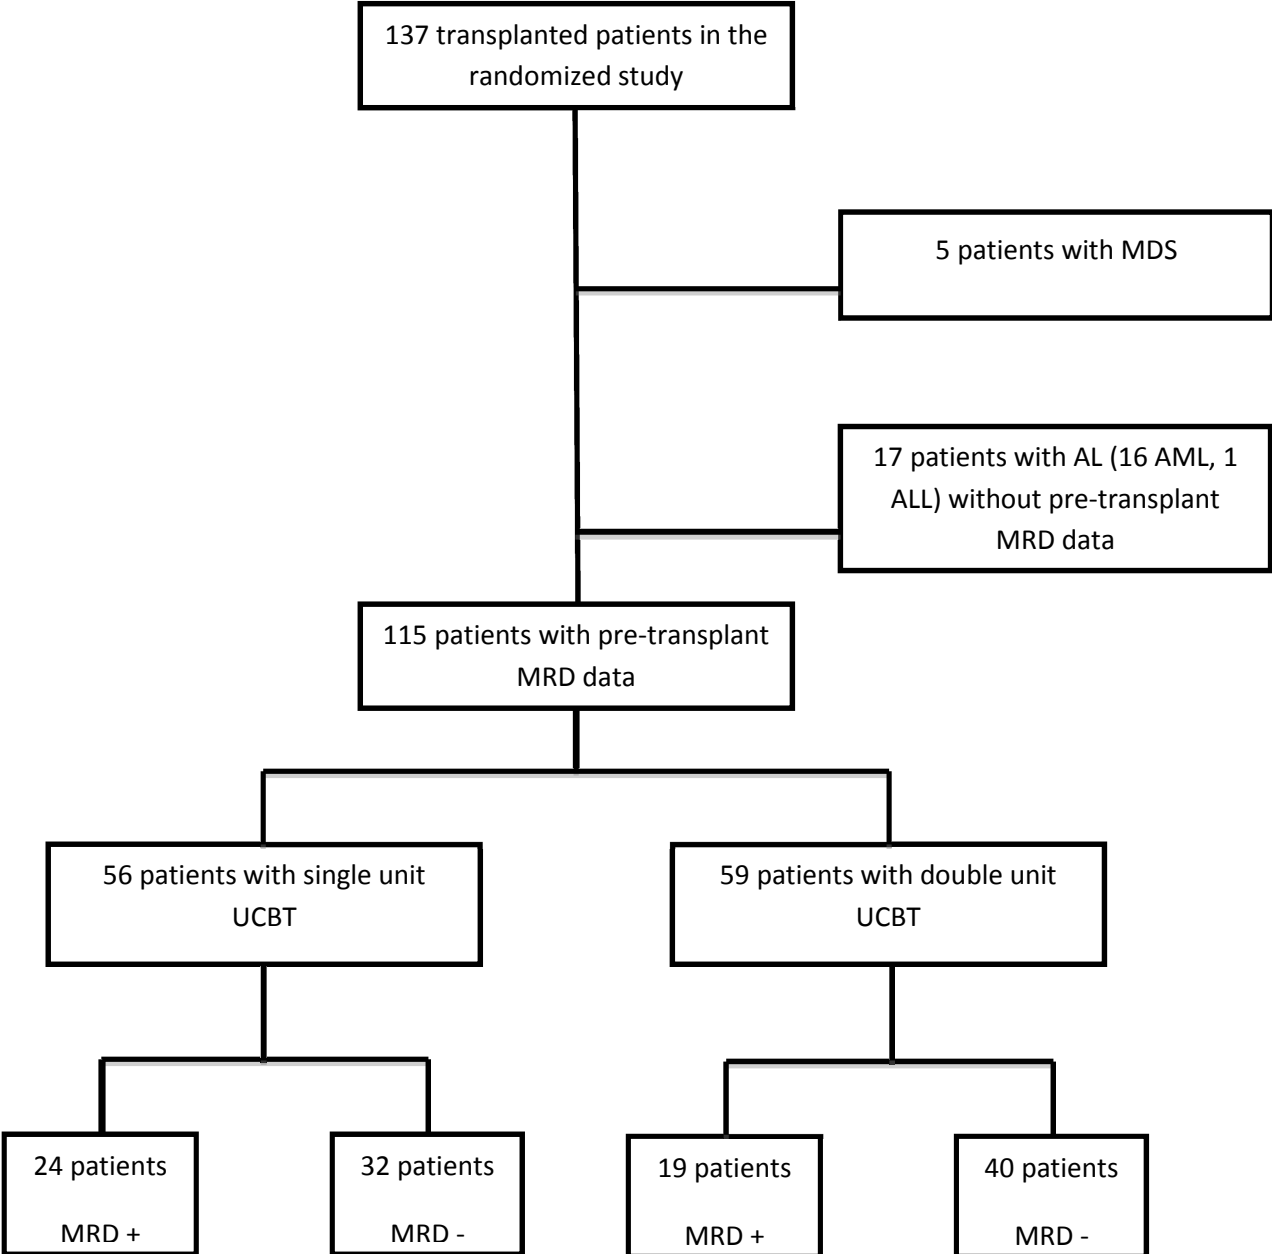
137 transplanted patients in the randomized study

5 patients with MDS

17 patients with AL (16 AML, 1 ALL) without pre-transplant MRD data

115 patients with pre-transplant MRD data

56 patients with single unit UCBT

59 patients with double unit UCBT

24 patients

MRD +

32 patients

MRD -

19 patients

MRD +

40 patients

MRD -